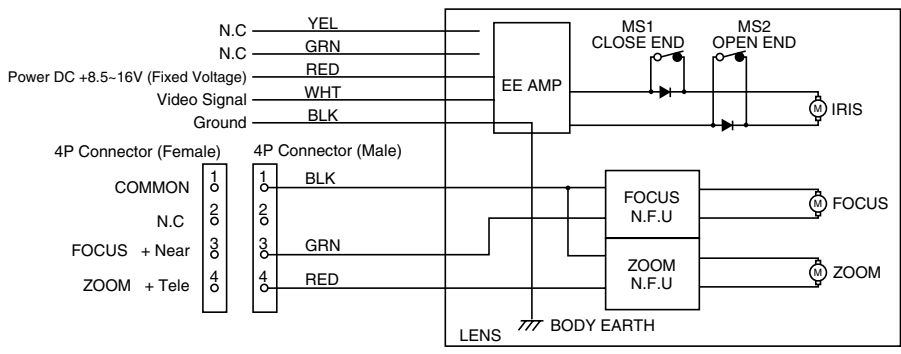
N.C YEL
N.C GRN
Power DC +8.5~16V (Fixed Voltage) RED
Video Signal WHT
Ground BLK

EE AMP

MS1
CLOSE END

MS2
OPEN END

M IRIS

4P Connector (Female)
4P Connector (Male)

COMMON 1 1 BLK
N.C 2 2
FOCUS + Near 3 3 GRN
ZOOM + Tele 4 4 RED

FOCUS
N.F.U

M FOCUS

ZOOM
N.F.U

M ZOOM

BODY EARTH

LENS